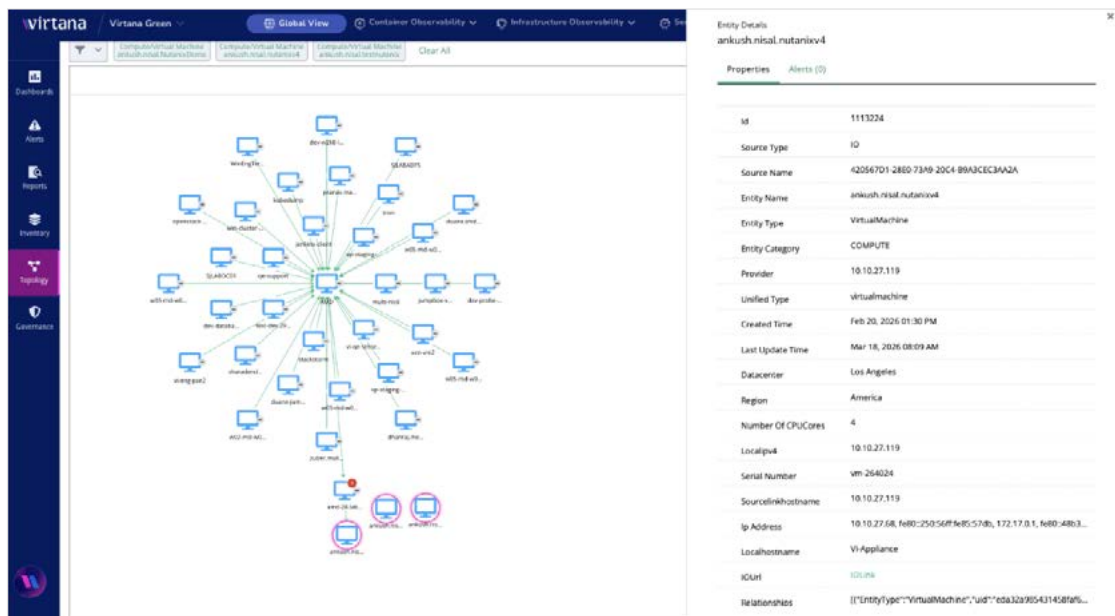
virtana Virtana Green Global View Container Observability Infrastructure Observability

Compute/Virtual Machine ankush.nisal.NutanixHome Compute/Virtual Machine ankush.nisal.nutanixv4 Compute/Virtual Machine ankush.nisal.testnutanix Clear All

Dashboards
Alerts
Reports
Inventory
Topology
Governance

Entity Details
ankush.nisal.nutanixv4

Properties Alerts (0)

| | |
|---|---|
| Id | 1113224 |
| Source Type | IO |
| Source Name | 420567D1-28E0-73A9-20C4-B9A3CEC3AA2A |
| Entity Name | ankush.nisal.nutanixv4 |
| Entity Type | VirtualMachine |
| Entity Category | COMPUTE |
| Provider | 10.10.27.119 |
| Unified Type | virtualmachine |
| Created Time | Feb 20, 2026 01:30 PM |
| Last Update Time | Mar 18, 2026 08:09 AM |
| Datacenter | Los Angeles |
| Region | America |
| Number Of CPUCores | 4 |
| Localipv4 | 10.10.27.119 |
| Serial Number | vm-264024 |
| Sourcelinkhostname | 10.10.27.119 |
| Ip Address | 10.10.27.68, fe80::250:56ff:fe85:57db, 172.17.0.1, fe80::48b3... |
| Localhostname | VI-Appliance |
| IOUrl | IOLink |
| Relationships | [{"EntityType":"VirtualMachine","uid":"eda32a985431458faf6... |